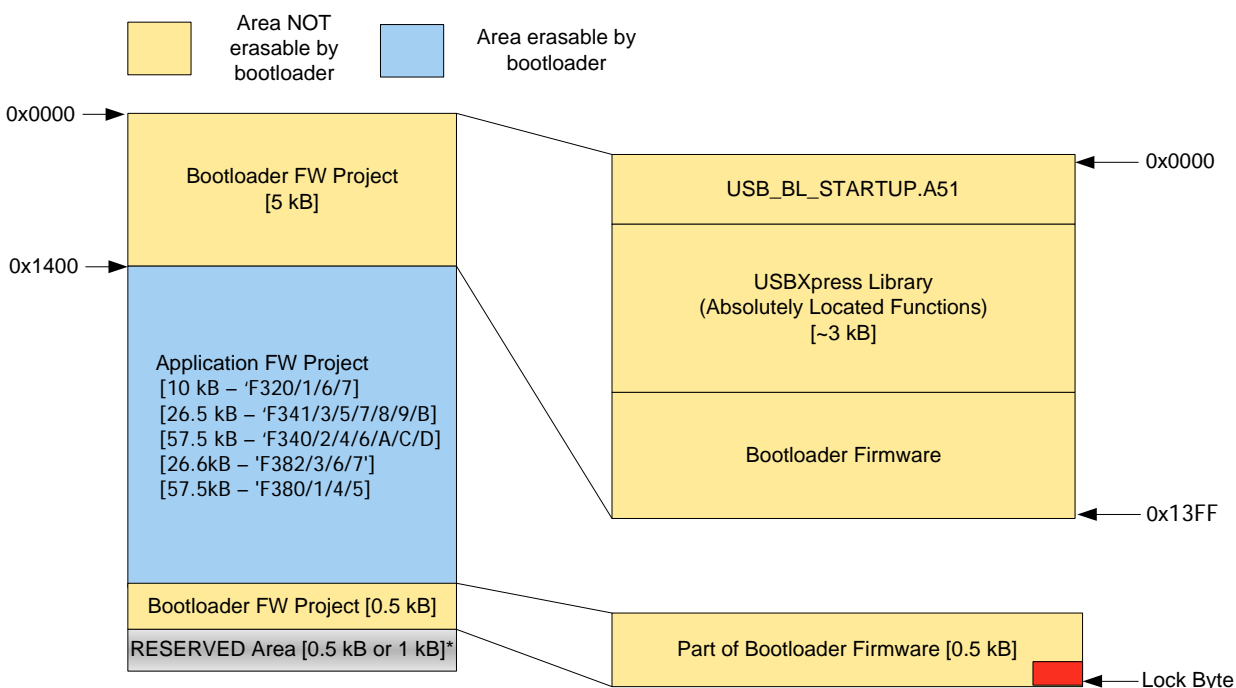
Area NOT erasable by bootloader

Area erasable by bootloader

0x0000

Bootloader FW Project
[5 kB]

0x1400

Application FW Project
[10 kB – 'F320/1/6/7]
[26.5 kB – 'F341/3/5/7/8/9/B]
[57.5 kB – 'F340/2/4/6/A/C/D]
[26.6kB – 'F382/3/6/7']
[57.5kB – 'F380/1/4/5]

Bootloader FW Project [0.5 kB]

RESERVED Area [0.5 kB or 1 kB]*

0x0000

USB_BL_STARTUP.A51

USBXpress Library
(Absolutely Located Functions)
[~3 kB]

Bootloader Firmware

0x13FF

Part of Bootloader Firmware [0.5 kB]

Lock Byte